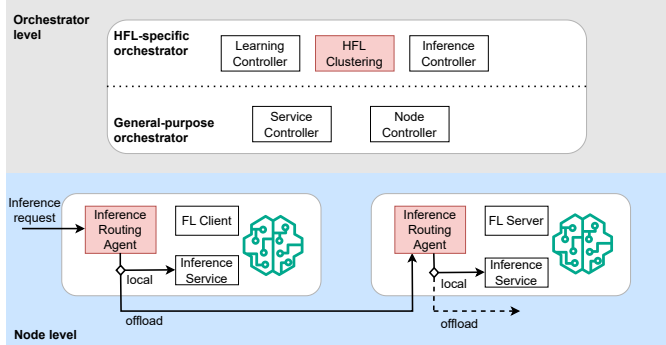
Orchestrator level

HFL-specific orchestrator

Learning Controller

HFL Clustering

Inference Controller

General-purpose orchestrator

Service Controller

Node Controller

Inference request

Inference Routing Agent

FL Client

local

Inference Service

offload

Inference Routing Agent

FL Server

local

Inference Service

offload

Node level